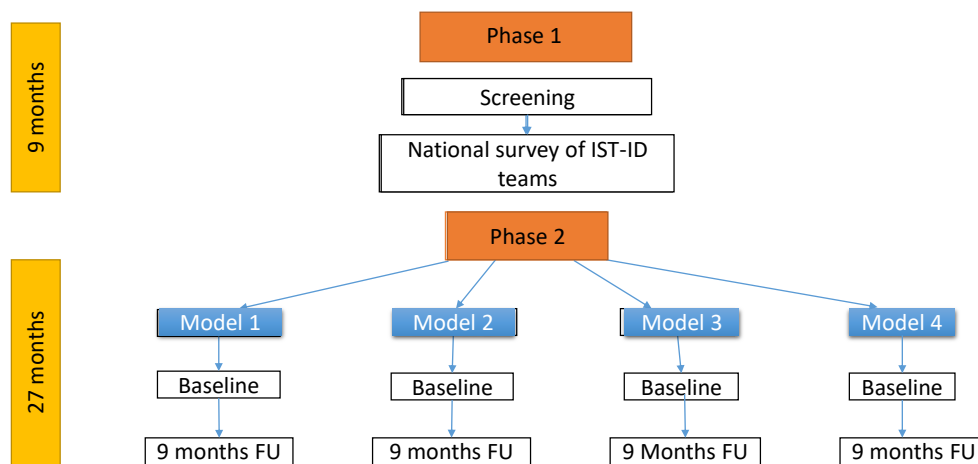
9 months

Phase 1

Screening

National survey of IST-ID teams

Phase 2

27 months

Model 1

Baseline

9 months FU

Model 2

Baseline

9 months FU

Model 3

Baseline

9 Months FU

Model 4

Baseline

9 months FU